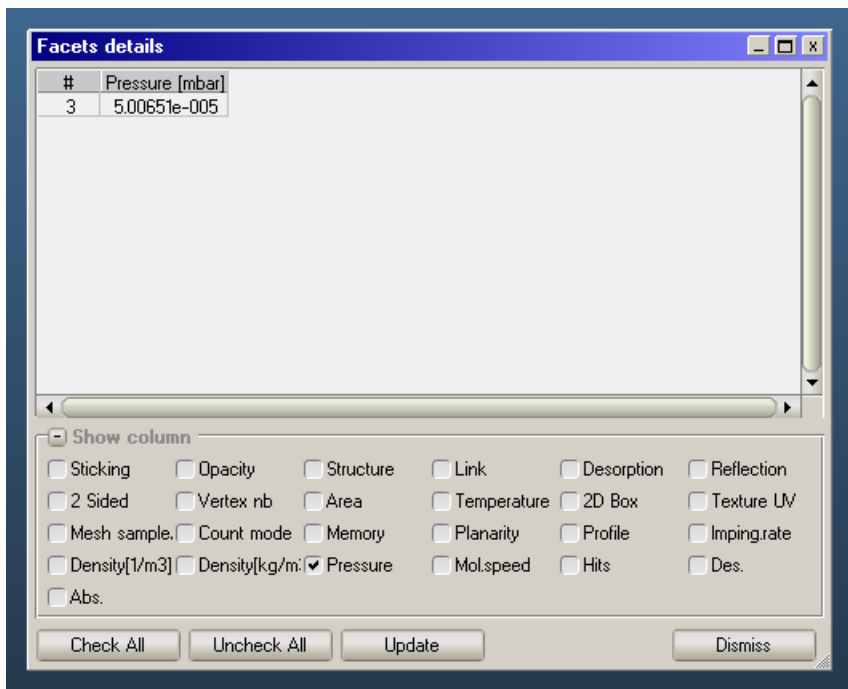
Facets details

| # | Pressure [mbar] |
|---|---|
| 3 | 5.00651e-005 |

Show column

Sticking
Opacity
Structure
Link
Desorption
Reflection
2 Sided
Vertex nb
Area
Temperature
2D Box
Texture UV
Mesh sample.
Count mode
Memory
Planarity
Profile
Imping.rate
Density[1/m3]
Density[kg/m
Pressure
Mol.speed
Hits
Des.
Abs.

Check All
Uncheck All
Update
Dismiss